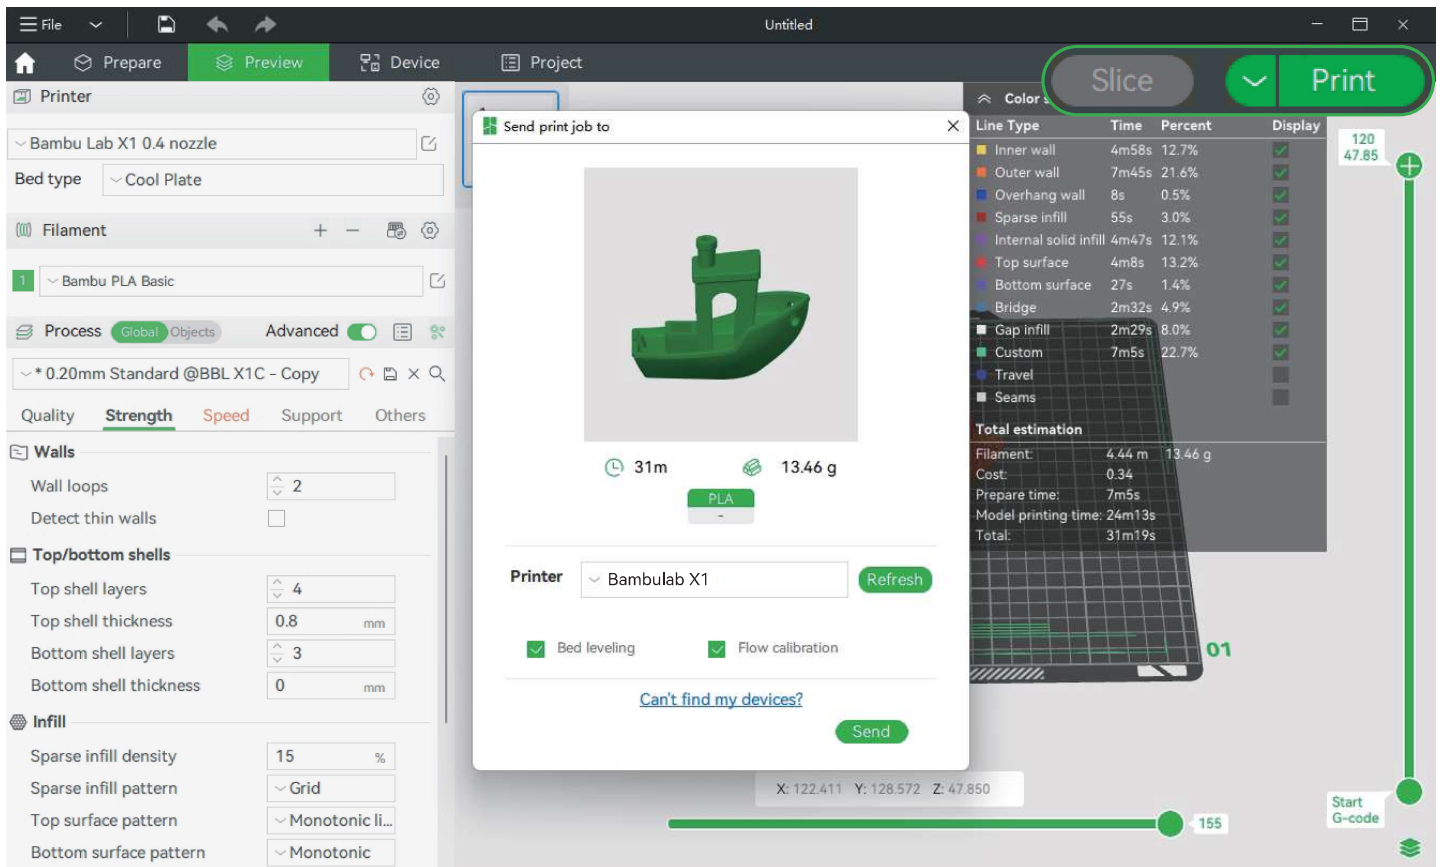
File Untitled

Prepare Preview Device Project

Printer

Bambu Lab X1 0.4 nozzle

Bed type Cool Plate

Filament

1 Bambu PLA Basic

Process Global Objects Advanced

* 0.20mm Standard @BBL X1C - Copy

Quality Strength Speed Support Others

Walls

Wall loops 2

Detect thin walls

Top/bottom shells

Top shell layers 4

Top shell thickness 0.8 mm

Bottom shell layers 3

Bottom shell thickness 0 mm

Infill

Sparse infill density 15 %

Sparse infill pattern Grid

Top surface pattern Monotonic li...

Bottom surface pattern Monotonic

Slice Print

Color s

| Line Type | Time | Percent | Display |
|---|---|---|---|
| Inner wall | 4m58s | 12.7% | |
| Outer wall | 7m45s | 21.6% | |
| Overhang wall | 8s | 0.5% | |
| Sparse infill | 55s | 3.0% | |
| Internal solid infill | 4m47s | 12.1% | |
| Top surface | 4m8s | 13.2% | |
| Bottom surface | 27s | 1.4% | |
| Bridge | 2m32s | 4.9% | |
| Gap infill | 2m29s | 8.0% | |
| Custom | 7m5s | 22.7% | |
| Travel | | | |
| Seams | | | |

Total estimation

Filament: 4.44 m 13.46 g

Cost: 0.34

Prepare time: 7m5s

Model printing time: 24m13s

Total: 31m19s

120
47.85

01

Send print job to

31m 13.46 g

PLA
-

Printer Bambulab X1 Refresh

Bed leveling Flow calibration

Can't find my devices?

Send

X: 122.411 Y: 128.572 Z: 47.850

155

Start
G-code